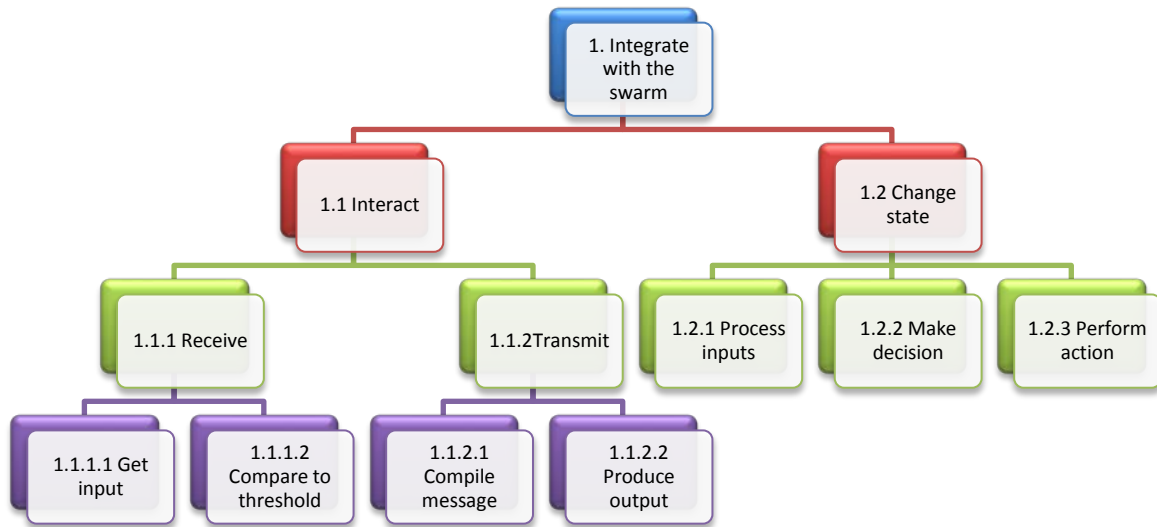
1. Integrate with the swarm

1.1 Interact

1.2 Change state

1.1.1 Receive

1.1.2Transmit

1.2.1 Process inputs

1.2.2 Make decision

1.2.3 Perform action

1.1.1.1 Get input

1.1.1.2 Compare to threshold

1.1.2.1 Compile message

1.1.2.2 Produce output